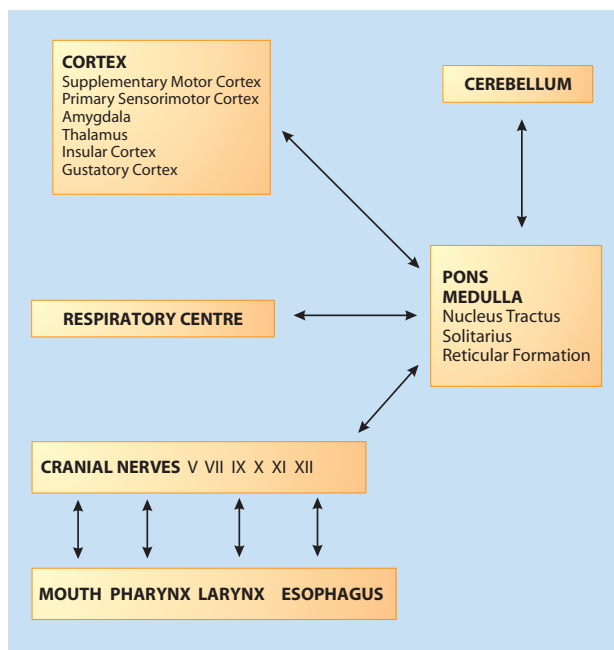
CORTEX
Supplementary Motor Cortex
Primary Sensorimotor Cortex
Amygdala
Thalamus
Insular Cortex
Gustatory Cortex

CEREBELLUM

PONS
MEDULLA
Nucleus Tractus
Solitarius
Reticular Formation

RESPIRATORY CENTRE

CRANIAL NERVES V VII IX X XI XII

MOUTH PHARYNX LARYNX ESOPHAGUS